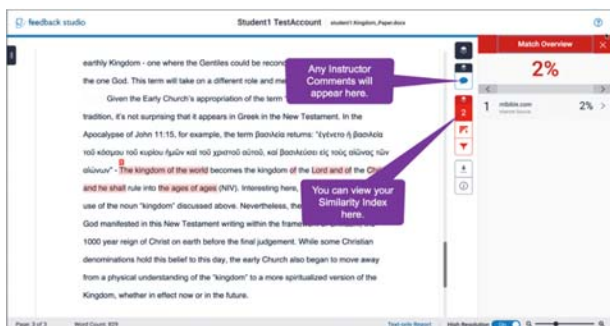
feedback studio

Student1 TestAccount student1 Kingdom_Paper.docx

?

earthly Kingdom - one where the Gentiles could be reconc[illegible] the one God. This term will take on a different role and me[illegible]

Any Instructor Comments will appear here.

Given the Early Church's appropriation of the term "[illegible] tradition, it's not surprising that it appears in Greek in the New Testament. In the Apocalypse of John 11:15, for example, the term βασιλεία returns: "ἐγένετο ἡ βασιλεία τοῦ κόσμου τοῦ κυρίου ἡμῶν καὶ τοῦ χριστοῦ αὐτοῦ, καὶ βασιλεύσει εἰς τοὺς αἰῶνας τῶν αἰώνων" - The kingdom of the world becomes the kingdom of the Lord and of the Ch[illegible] and he shall rule into the ages of ages (NIV). Interesting here, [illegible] use of the noun "kingdom" discussed above. Nevertheless, the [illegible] God manifested in this New Testament writing within the frame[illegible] 1000 year reign of Christ on earth before the final judgement. While some Christian denominations hold this belief to this day, the early Church also began to move away from a physical understanding of the "kingdom" to a more spiritualized version of the Kingdom, whether in effect now or in the future.

You can view your Similarity Index here.

Match Overview

2%

1 mbible.com Internet Source 2%

Page: 3 of 3 Word Count: 829 Text-only Report High Resolution